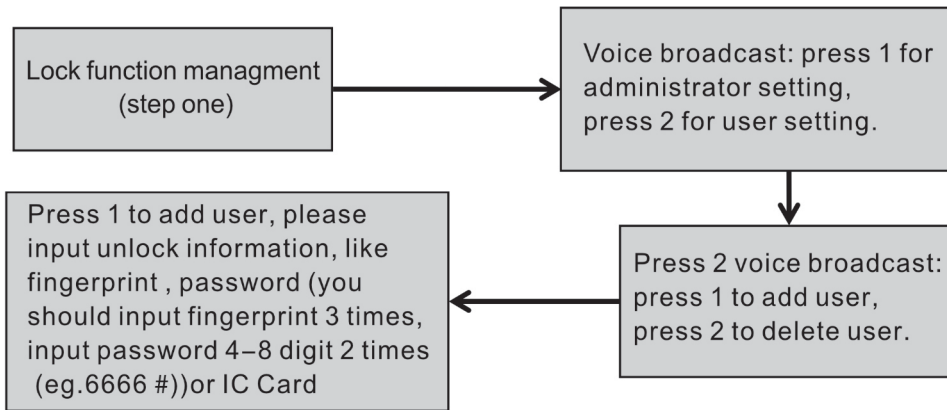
Lock function managment (step one)

Voice broadcast: press 1 for administrator setting, press 2 for user setting.

Press 2 voice broadcast: press 1 to add user, press 2 to delete user.

Press 1 to add user, please input unlock information, like fingerprint , password (you should input fingerprint 3 times, input password 4–8 digit 2 times (eg.6666 #))or IC Card